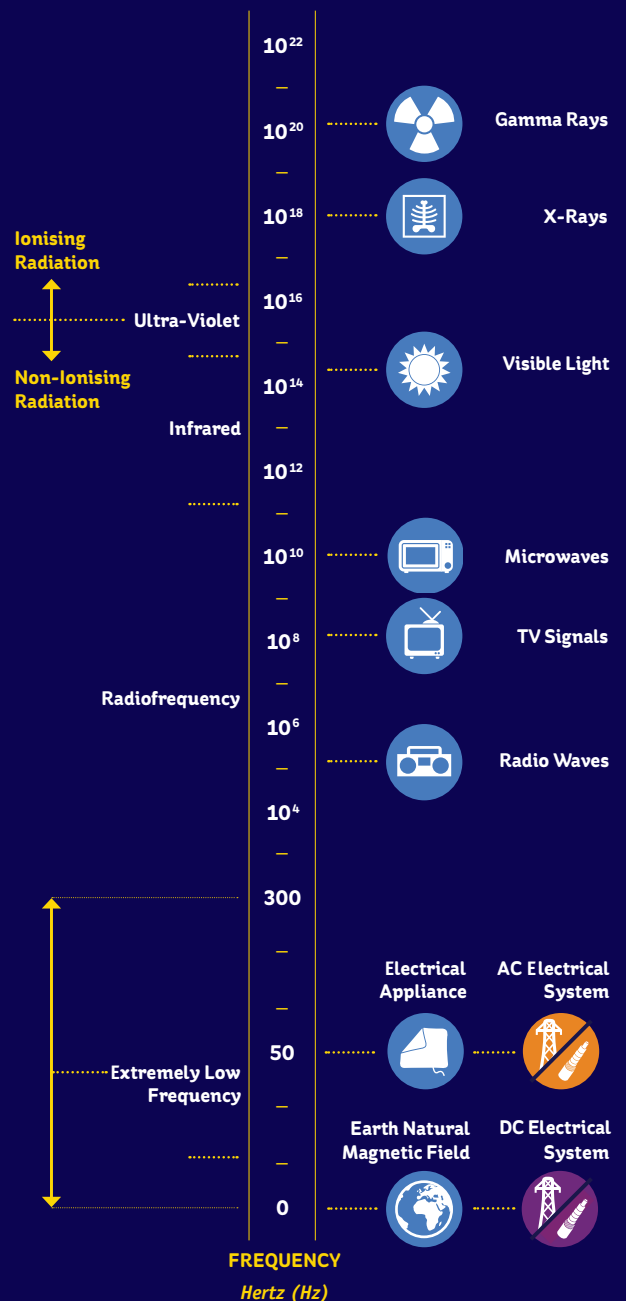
$10^{22}$

$10^{20}$ Gamma Rays

$10^{18}$ X-Rays

Ionising Radiation

$10^{16}$

Ultra-Violet

Non-Ionising Radiation

$10^{14}$ Visible Light

Infrared

$10^{12}$

$10^{10}$ Microwaves

$10^{8}$ TV Signals

Radiofrequency

$10^{6}$ Radio Waves

$10^{4}$

300

Electrical Appliance

AC Electrical System

50

Extremely Low Frequency

Earth Natural Magnetic Field

DC Electrical System

0

FREQUENCY

Hertz (Hz)